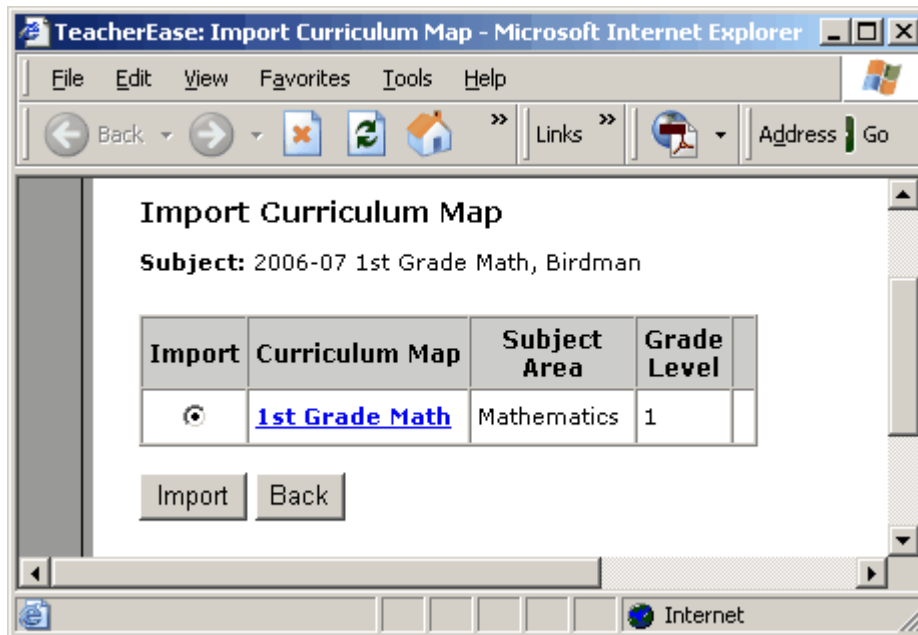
TeacherEase: Import Curriculum Map - Microsoft Internet Explorer

File Edit View Favorites Tools Help

Back » Links » Address Go

Import Curriculum Map

**Subject:** 2006-07 1st Grade Math, Birdman

| Import | Curriculum Map | Subject Area | Grade Level | |
|---|---|---|---|---|
| ⦿ | 1st Grade Math | Mathematics | 1 | |

Import Back

Internet